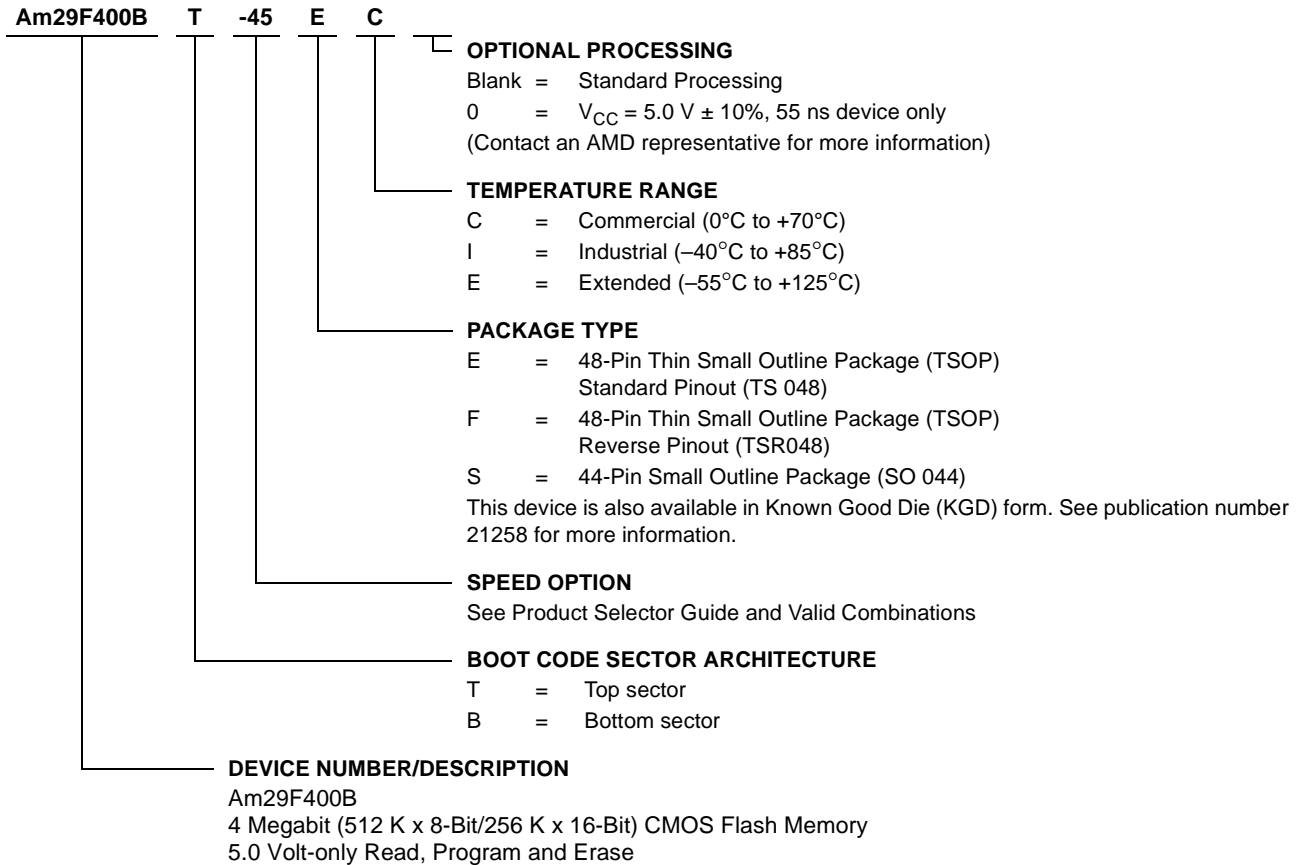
Am29F400B T -45 E C

OPTIONAL PROCESSING
Blank = Standard Processing
0 = $V_{CC}$ = 5.0 V ± 10%, 55 ns device only
(Contact an AMD representative for more information)

TEMPERATURE RANGE
C = Commercial (0°C to +70°C)
I = Industrial (–40°C to +85°C)
E = Extended (–55°C to +125°C)

PACKAGE TYPE
E = 48-Pin Thin Small Outline Package (TSOP) Standard Pinout (TS 048)
F = 48-Pin Thin Small Outline Package (TSOP) Reverse Pinout (TSR048)
S = 44-Pin Small Outline Package (SO 044)
This device is also available in Known Good Die (KGD) form. See publication number 21258 for more information.

SPEED OPTION
See Product Selector Guide and Valid Combinations

BOOT CODE SECTOR ARCHITECTURE
T = Top sector
B = Bottom sector

DEVICE NUMBER/DESCRIPTION
Am29F400B
4 Megabit (512 K x 8-Bit/256 K x 16-Bit) CMOS Flash Memory
5.0 Volt-only Read, Program and Erase